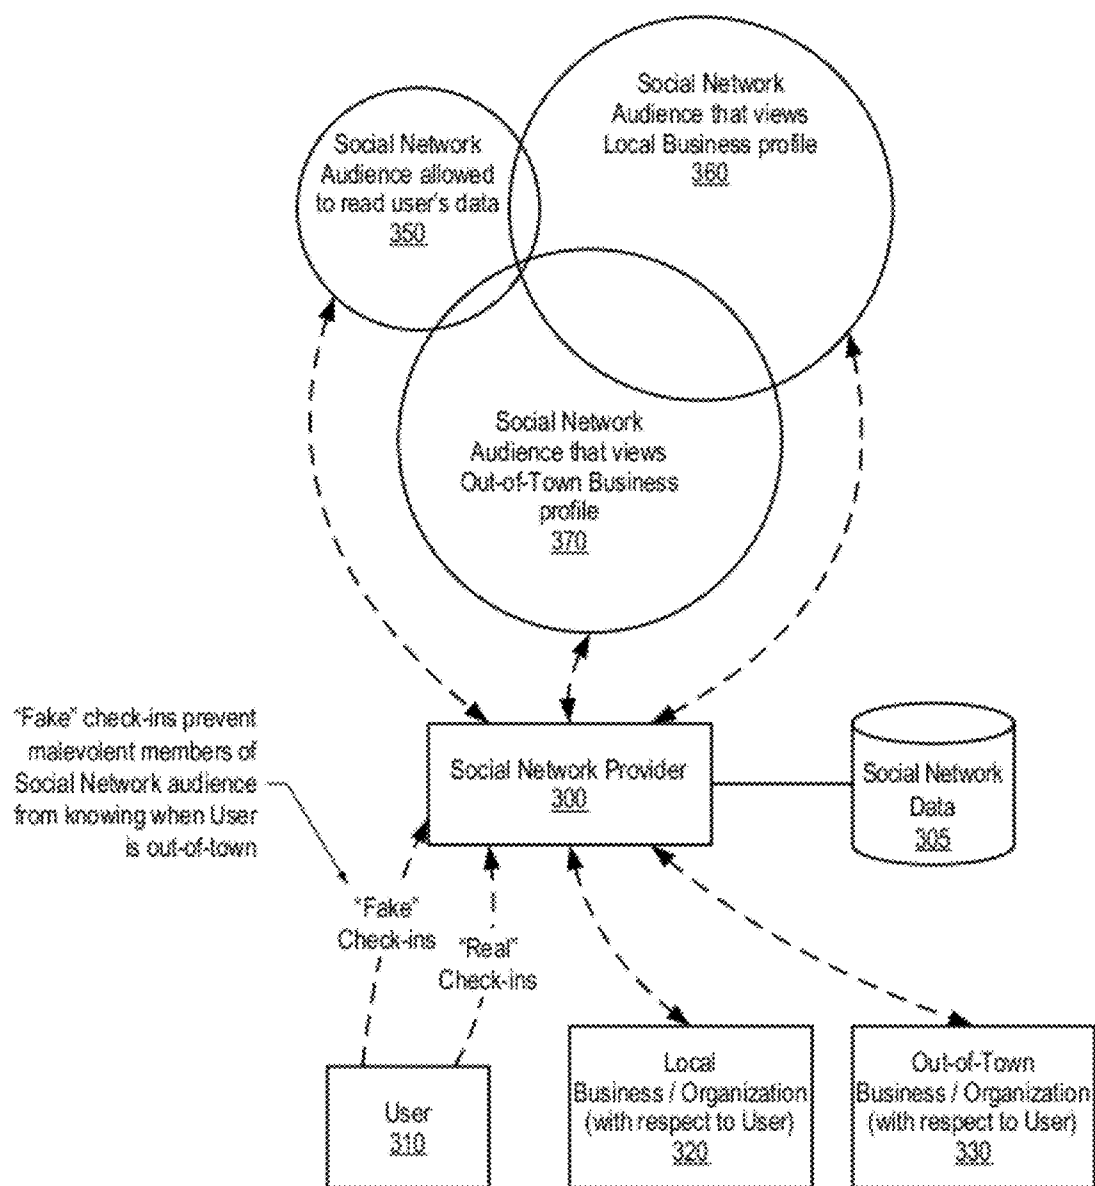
Social Network Audience allowed to read user's data
350

Social Network Audience that views Local Business profile
360

Social Network Audience that views Out-of-Town Business profile
370

"Fake" check-ins prevent malevolent members of Social Network audience from knowing when User is out-of-town

Social Network Provider
300

Social Network Data
305

"Fake" Check-ins

"Real" Check-ins

User
310

Local Business / Organization (with respect to User)
320

Out-of-Town Business / Organization (with respect to User)
330